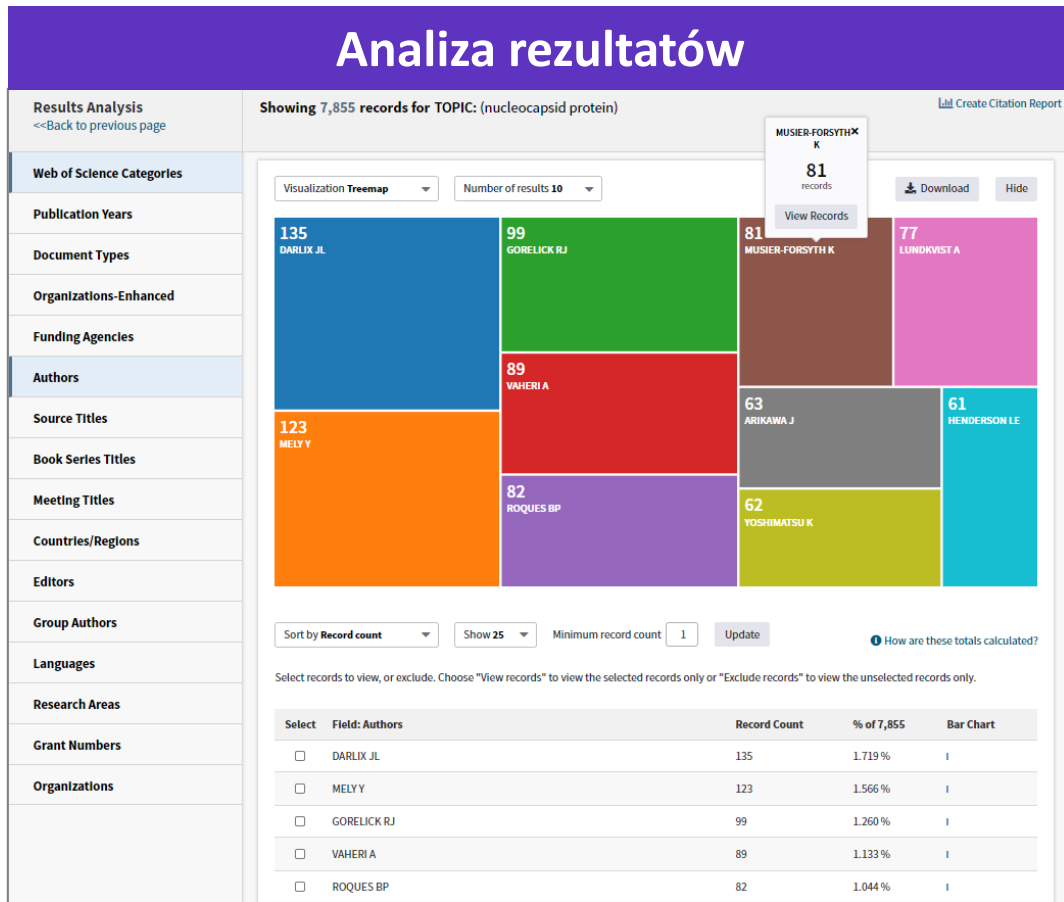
Analiza rezultatów

Results Analysis
<<Back to previous page

Web of Science Categories
Publication Years
Document Types
Organizations-Enhanced
Funding Agencies
Authors
Source Titles
Book Series Titles
Meeting Titles
Countries/Regions
Editors
Group Authors
Languages
Research Areas
Grant Numbers
Organizations

Showing 7,855 records for TOPIC: (nucleocapsid protein)

Create Citation Report

MUSIER-FORSYTH K
81
records
View Records

Visualization Treemap
Number of results 10
Download
Hide

135 DARLIX JL
99 GORELICK RJ
81 MUSIER-FORSYTH K
77 LUNDKVIST A
89 VAHERI A
123 MELY Y
63 ARIKAWA J
61 HENDERSON LE
82 ROQUES BP
62 YOSHIMATSU K

Sort by Record count
Show 25
Minimum record count 1
Update
How are these totals calculated?

Select records to view, or exclude. Choose "View records" to view the selected records only or "Exclude records" to view the unselected records only.

| Select | Field: Authors | Record Count | % of 7,855 | Bar Chart |
|---|---|---|---|---|
| ☐ | DARLIX JL | 135 | 1.719 % | I |
| ☐ | MELY Y | 123 | 1.566 % | I |
| ☐ | GORELICK RJ | 99 | 1.260 % | I |
| ☐ | VAHERI A | 89 | 1.133 % | I |
| ☐ | ROQUES BP | 82 | 1.044 % | I |